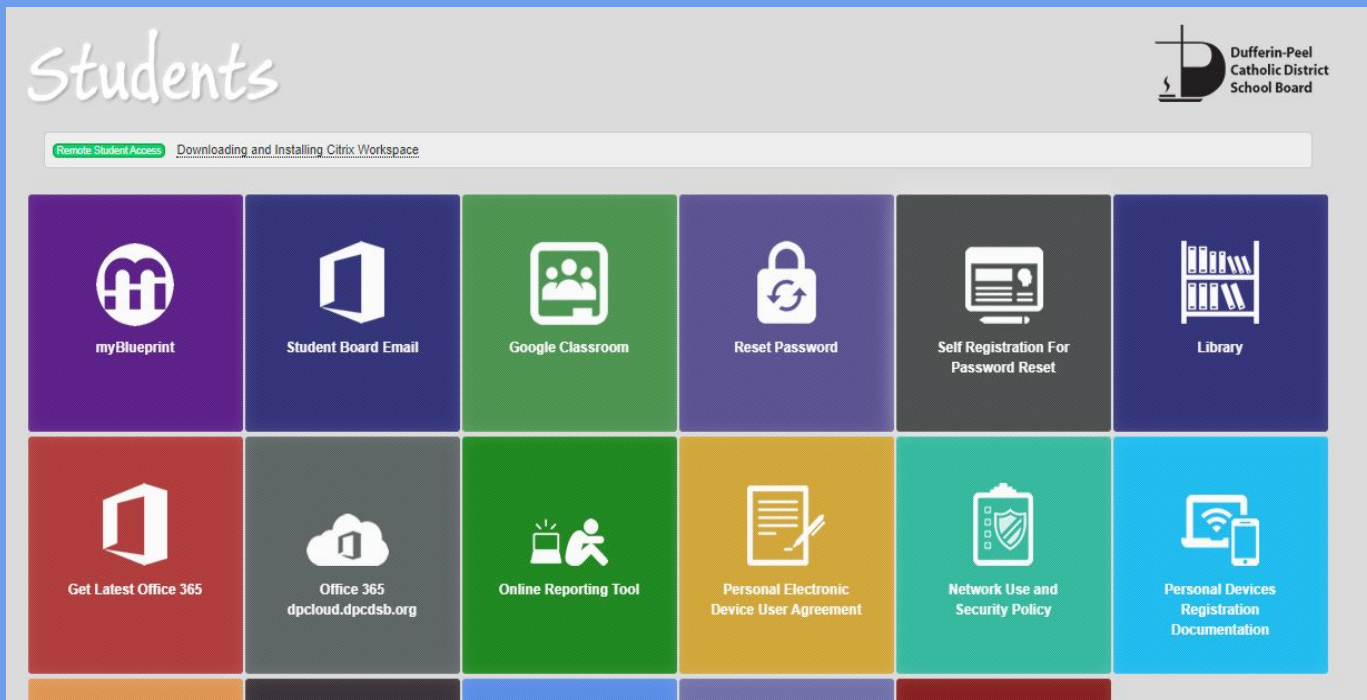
Students

Dufferin-Peel Catholic District School Board

Remote Student Access Downloading and Installing Citrix Workspace

myBlueprint

Student Board Email

Google Classroom

Reset Password

Self Registration For Password Reset

Library

Get Latest Office 365

Office 365 dpcloud.dpcdsb.org

Online Reporting Tool

Personal Electronic Device User Agreement

Network Use and Security Policy

Personal Devices Registration Documentation